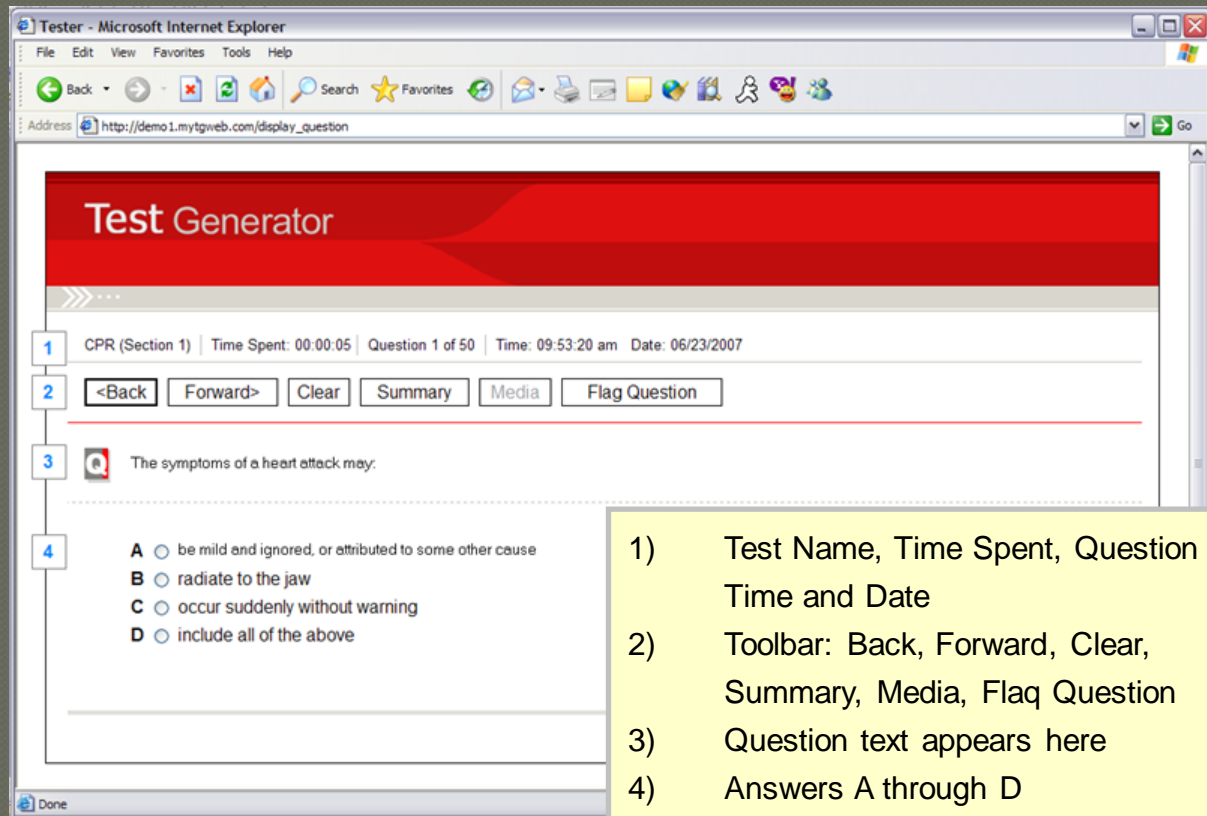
Tester - Microsoft Internet Explorer

File Edit View Favorites Tools Help

Back Search Favorites

Address http://demo1.mytgweb.com/display_question

Go

Test Generator

1 CPR (Section 1) | Time Spent: 00:00:05 | Question 1 of 50 | Time: 09:53:20 am Date: 06/23/2007

2 <Back Forward> Clear Summary Media Flag Question

3 The symptoms of a heart attack may:

4 A be mild and ignored, or attributed to some other cause
B radiate to the jaw
C occur suddenly without warning
D include all of the above

1) Test Name, Time Spent, Question Time and Date
2) Toolbar: Back, Forward, Clear, Summary, Media, Flaq Question
3) Question text appears here
4) Answers A through D

Done